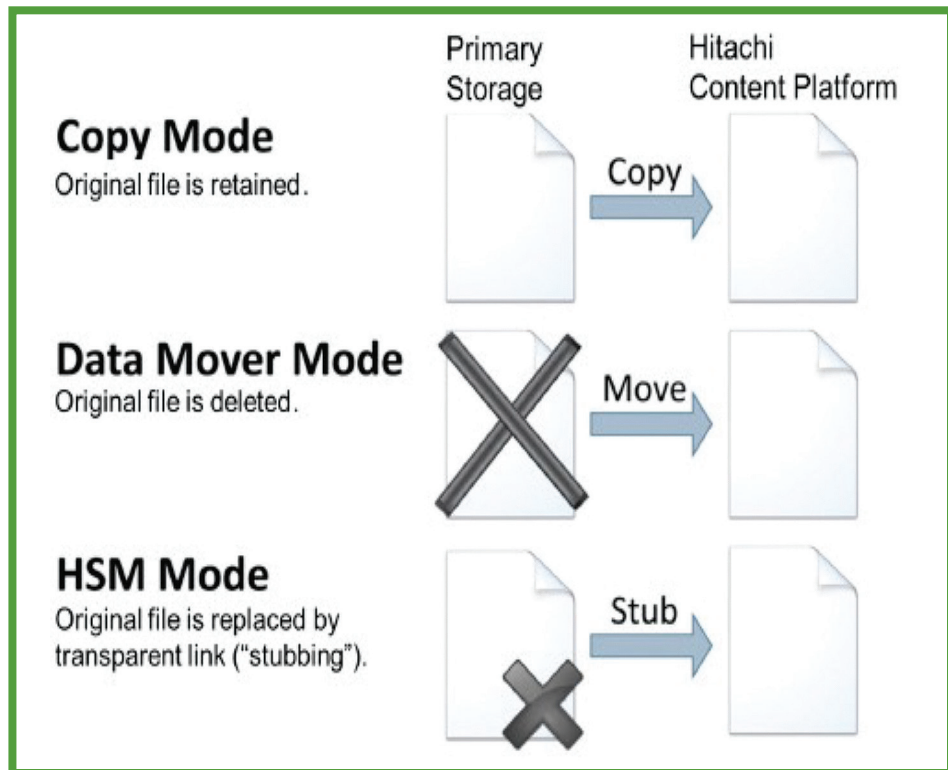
Primary Storage

Hitachi Content Platform

Copy Mode
Original file is retained.

Copy

Data Mover Mode
Original file is deleted.

Move

HSM Mode
Original file is replaced by transparent link ("stubbing").

Stub